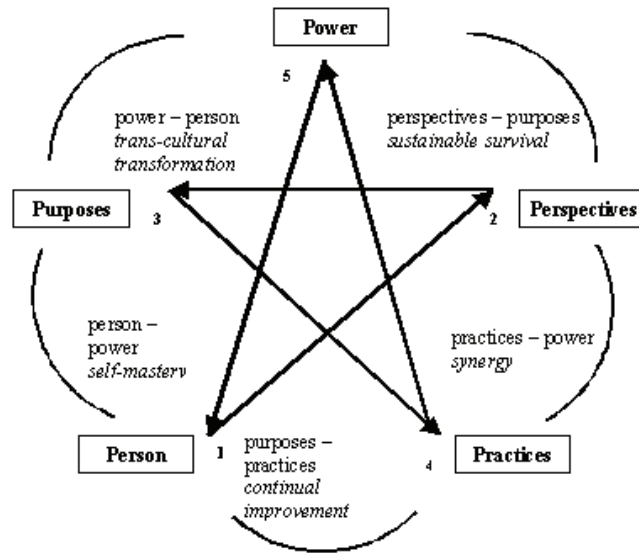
Power

5

power – person
trans-cultural
transformation

perspectives – purposes
sustainable survival

Purposes

3

2

Perspectives

person –
power
self-masterv

practices – power
synergy

Person

1

purposes –
practices
continual
improvement

4

Practices